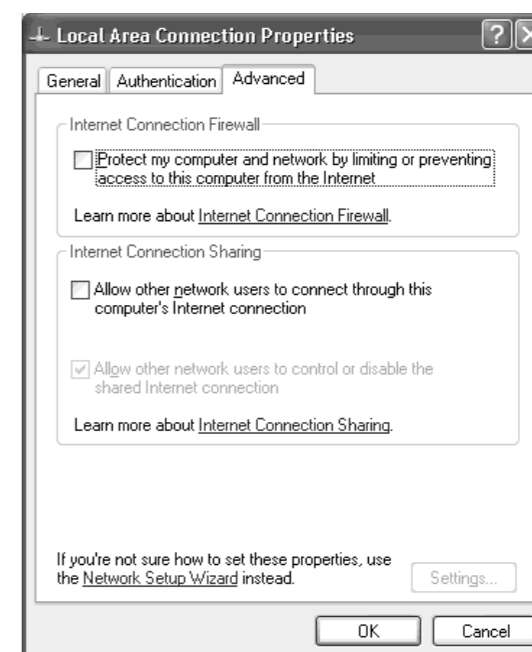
Local Area Connection Properties

?

General | Authentication | Advanced

Internet Connection Firewall

Protect my computer and network by limiting or preventing access to this computer from the Internet

Learn more about Internet Connection Firewall.

Internet Connection Sharing

Allow other network users to connect through this computer's Internet connection

Allow other network users to control or disable the shared Internet connection

Learn more about Internet Connection Sharing.

If you're not sure how to set these properties, use the Network Setup Wizard instead.

Settings...

OK

Cancel